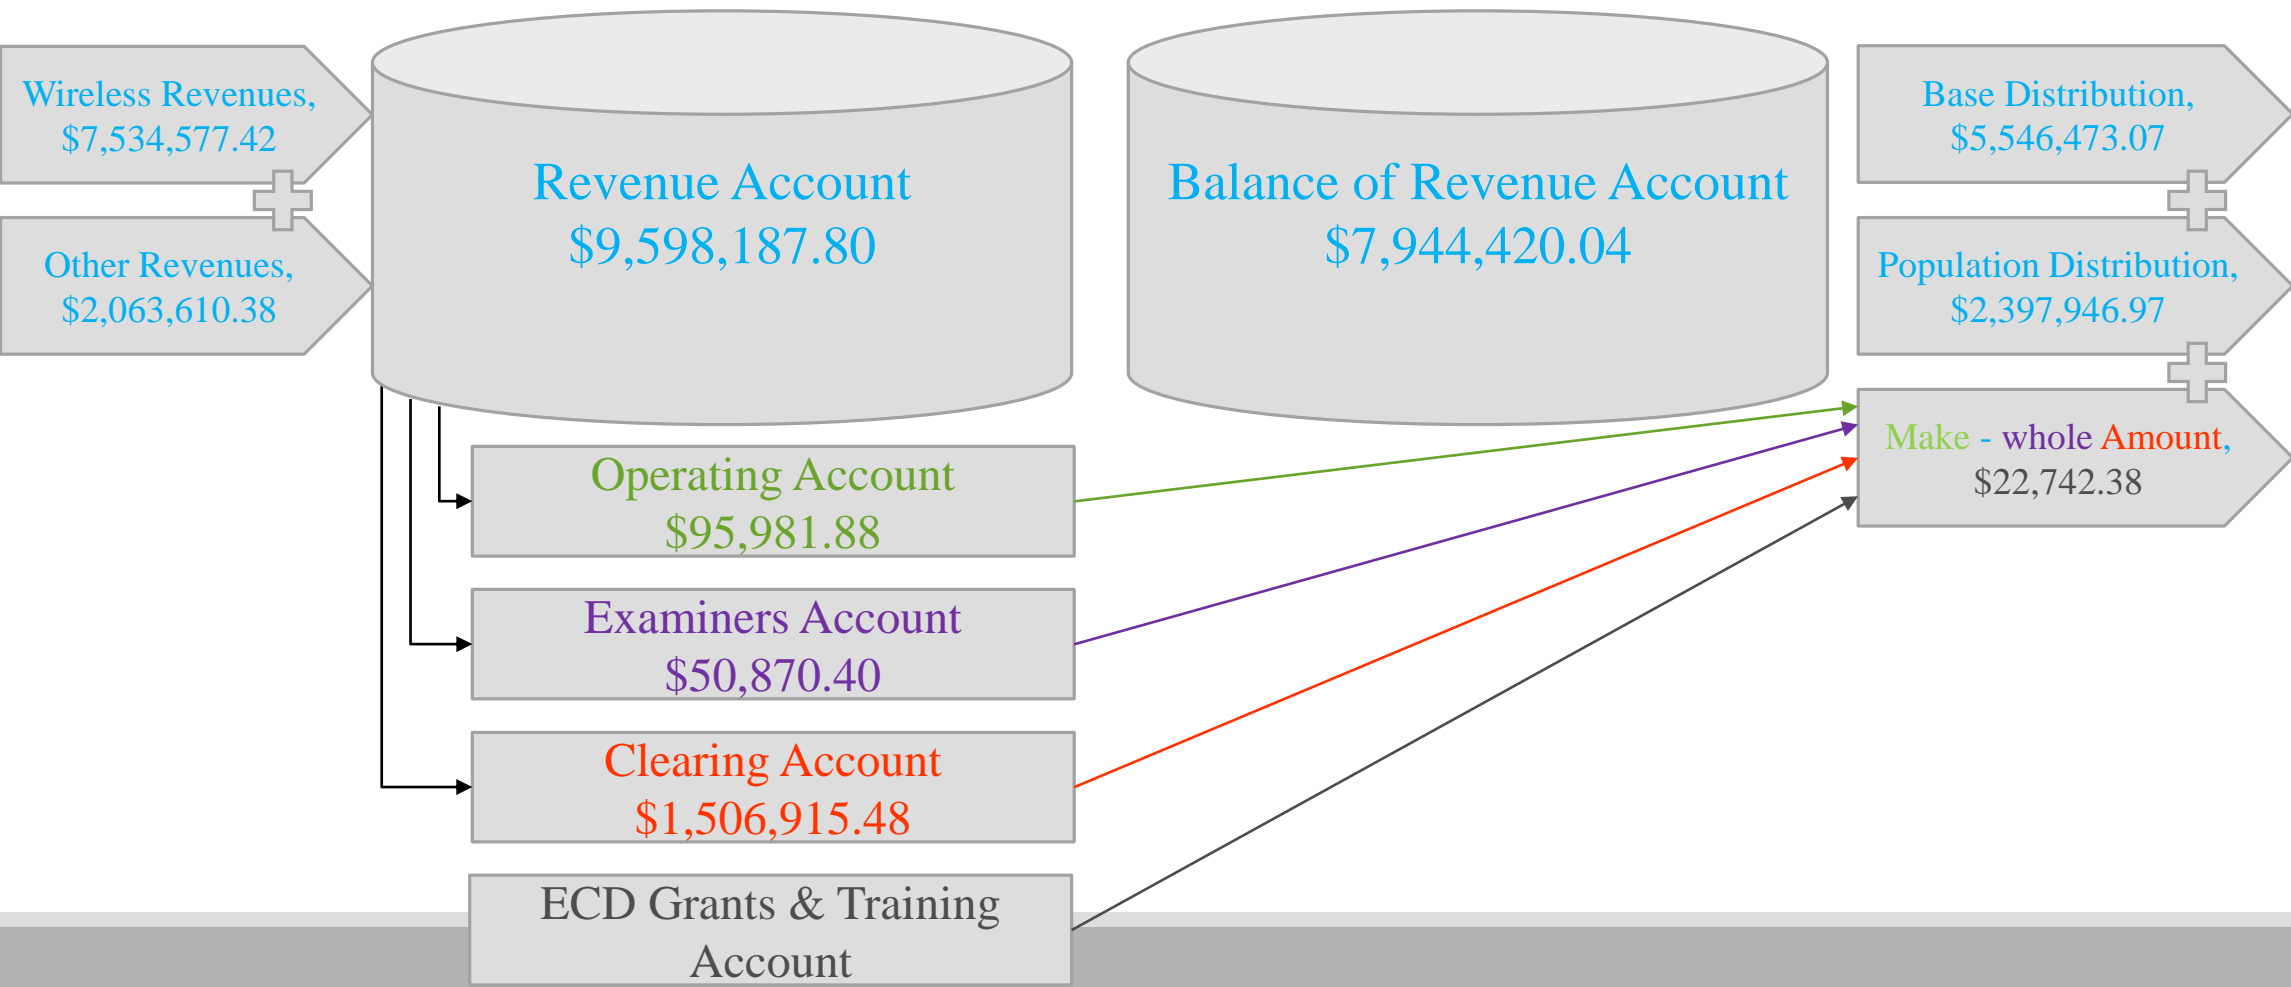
Wireless Revenues, $7,534,577.42

Other Revenues, $2,063,610.38

Revenue Account
$9,598,187.80

Balance of Revenue Account
$7,944,420.04

Base Distribution, $5,546,473.07

Population Distribution, $2,397,946.97

Make - whole Amount, $22,742.38

Operating Account
$95,981.88

Examiners Account
$50,870.40

Clearing Account
$1,506,915.48

ECD Grants & Training Account